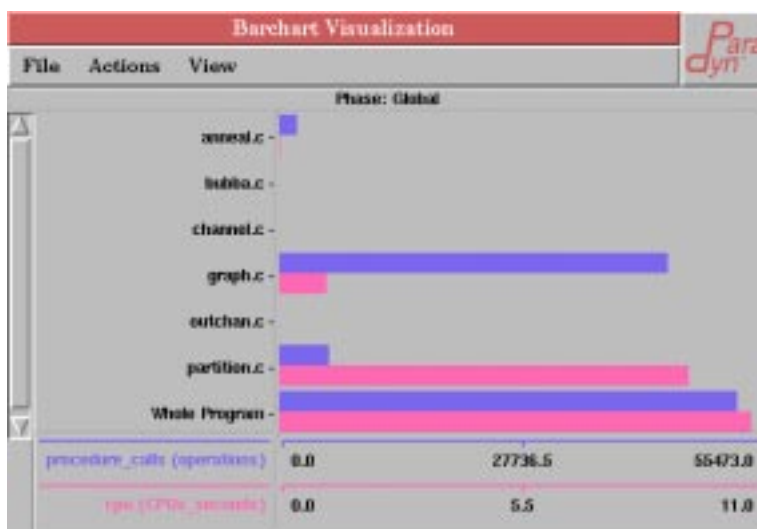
Barchart Visualization

Para
dyn

File Actions View

Phase: Global

anneal.c -

bubba.c -

channel.c -

graph.c -

outchan.c -

partition.c -

Whole Program -

procedure_calls (operations) 0.0 27736.5 55473.0

cpu (CPUs_seconds) 0.0 5.5 11.0